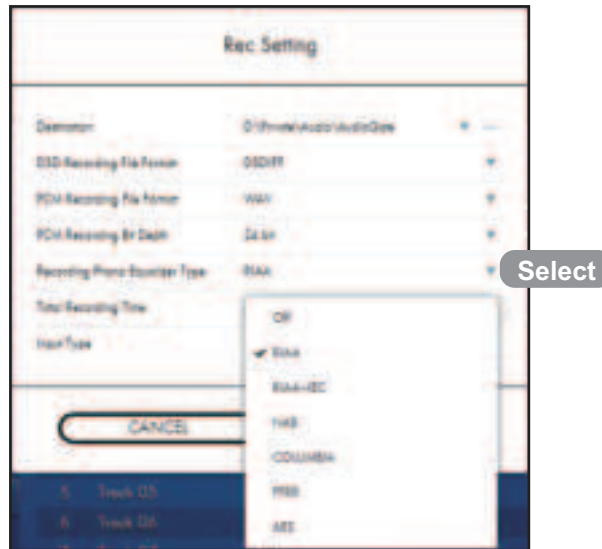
Rec Setting

Destination D:\Private\Audio\AudioGate

DSD Recording File Format DSDIFF

PCM Recording File Format WAV

PCM Recording Bit Depth 24 bit

Recording Phono Equalizer Type RIAA

Select

Total Recording Time

Input Type

Off

RIAA

RIAA-IEC

NAB

COLUMBIA

FFRR

AES

CANCEL

5 Track 05

6 Track 06